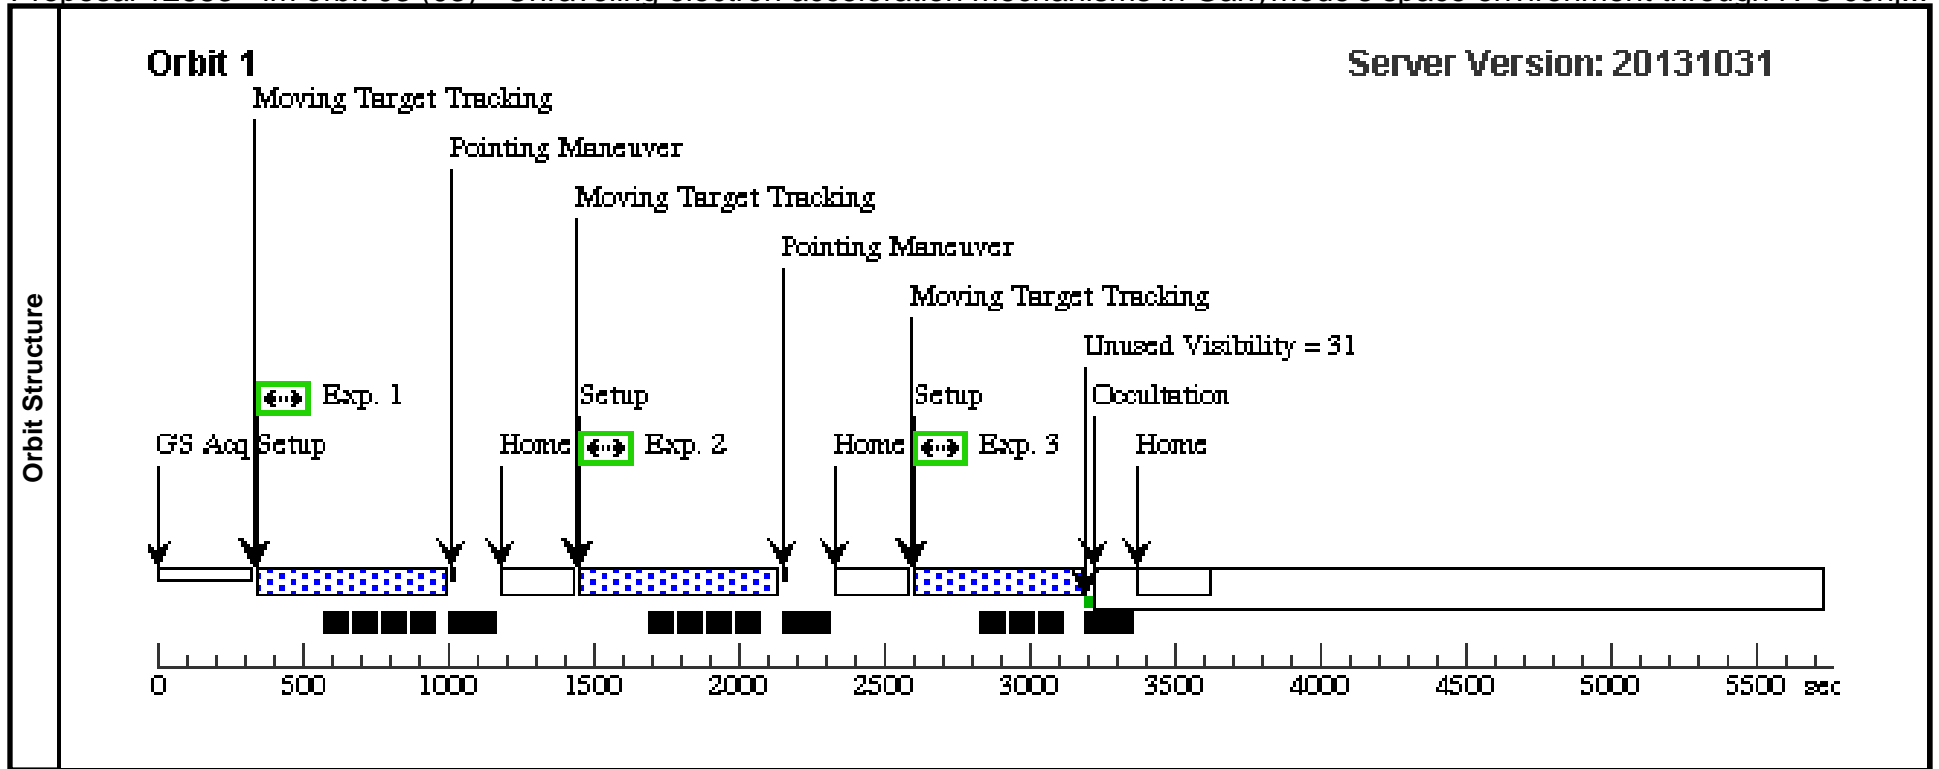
Orbit Structure

Orbit 1

Server Version: 20131031

Moving Target Tracking

Pointing Maneuver

Moving Target Tracking

Pointing Maneuver

Moving Target Tracking

Unused Visibility = 31

Exp. 1

Setup

Setup

Occultation

GS Acq Setup

Home

Exp. 2

Home

Exp. 3

Home

0 500 1000 1500 2000 2500 3000 3500 4000 4500 5000 5500 sec